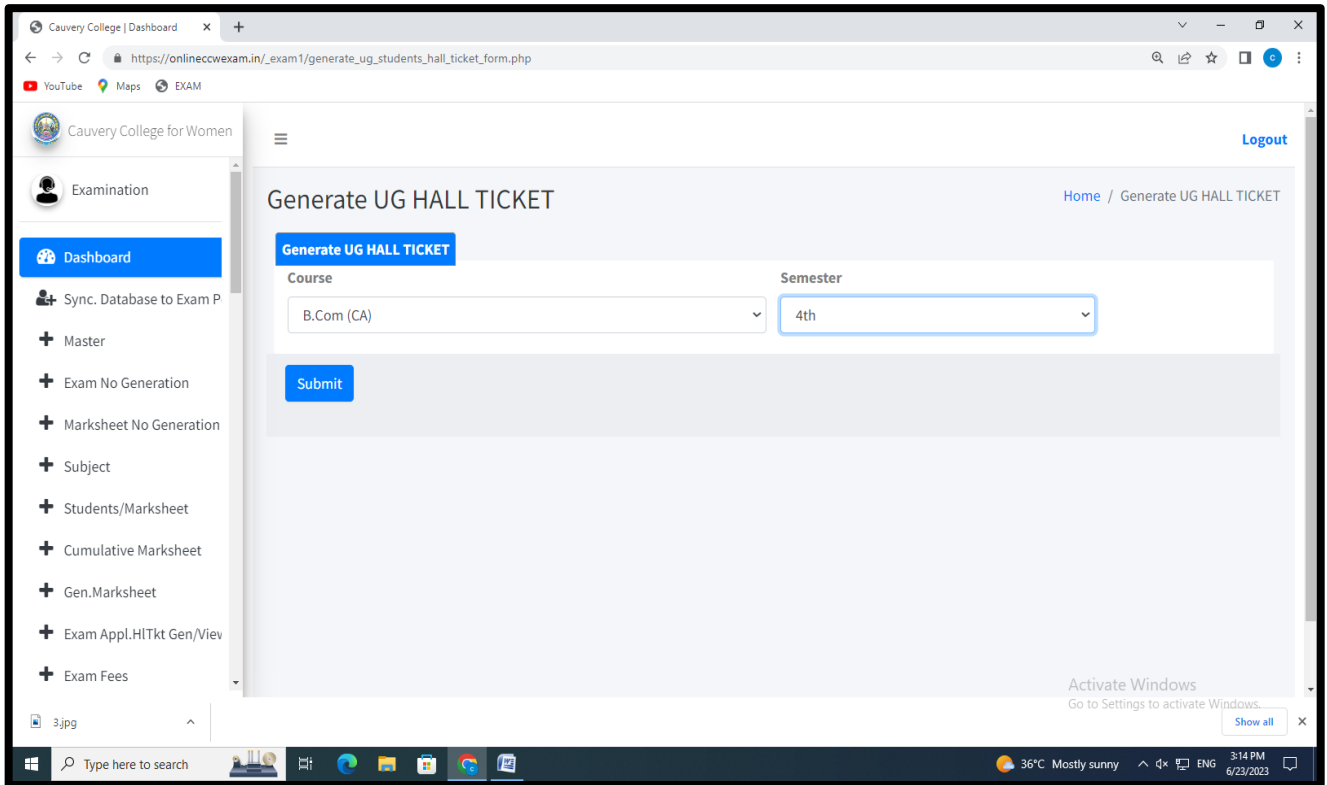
Cauvery College | Dashboard

https://onlineccwexam.in/_exam1/generate_ug_students_hall_ticket_form.php

YouTube Maps EXAM

Cauvery College for Women

Examination

Dashboard

Sync. Database to Exam P

Master

Exam No Generation

Marksheet No Generation

Subject

Students/Marksheet

Cumulative Marksheet

Gen.Marksheet

Exam Appl.HlTkt Gen/Viev

Exam Fees

Logout

Generate UG HALL TICKET

Home / Generate UG HALL TICKET

Generate UG HALL TICKET

Course

B.Com (CA)

Semester

4th

Submit

Activate Windows
Go to Settings to activate Windows.

3.jpg

Show all

Type here to search

36°C Mostly sunny

ENG

3:14 PM
6/23/2023